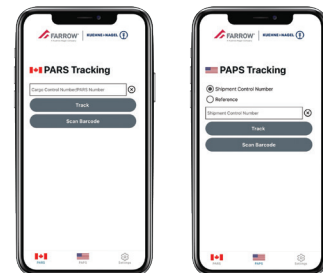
FARROW | KUEHNE+NAGEL

PARS Tracking

Cargo Control Number/PARS Number

Track

Scan Barcode

PARS PAPS Settings

FARROW | KUEHNE+NAGEL

PAPS Tracking

Shipment Control Number

Reference

Shipment Control Number

Track

Scan Barcode

PARS PAPS Settings